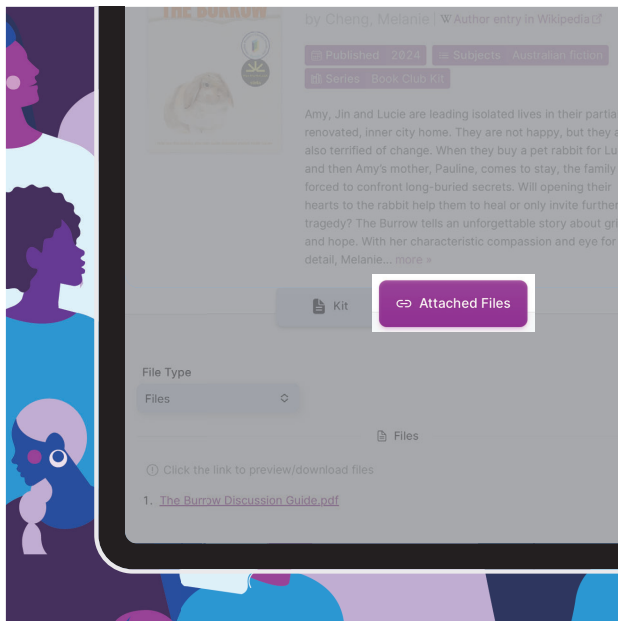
THE BURROW

by Cheng, Melanie | Author entry in Wikipedia

Published 2024 Subjects Australian fiction
Series Book Club Kit

Amy, Jin and Lucie are leading isolated lives in their partia renovated, inner city home. They are not happy, but they a also terrified of change. When they buy a pet rabbit for Lu and then Amy's mother, Pauline, comes to stay, the family forced to confront long-buried secrets. Will opening their hearts to the rabbit help them to heal or only invite furthe tragedy? The Burrow tells an unforgettable story about gr and hope. With her characteristic compassion and eye for detail, Melanie... more »

Kit

Attached Files

File Type

Files

Files

Click the link to preview/download files

1. The Burrow Discussion Guide.pdf